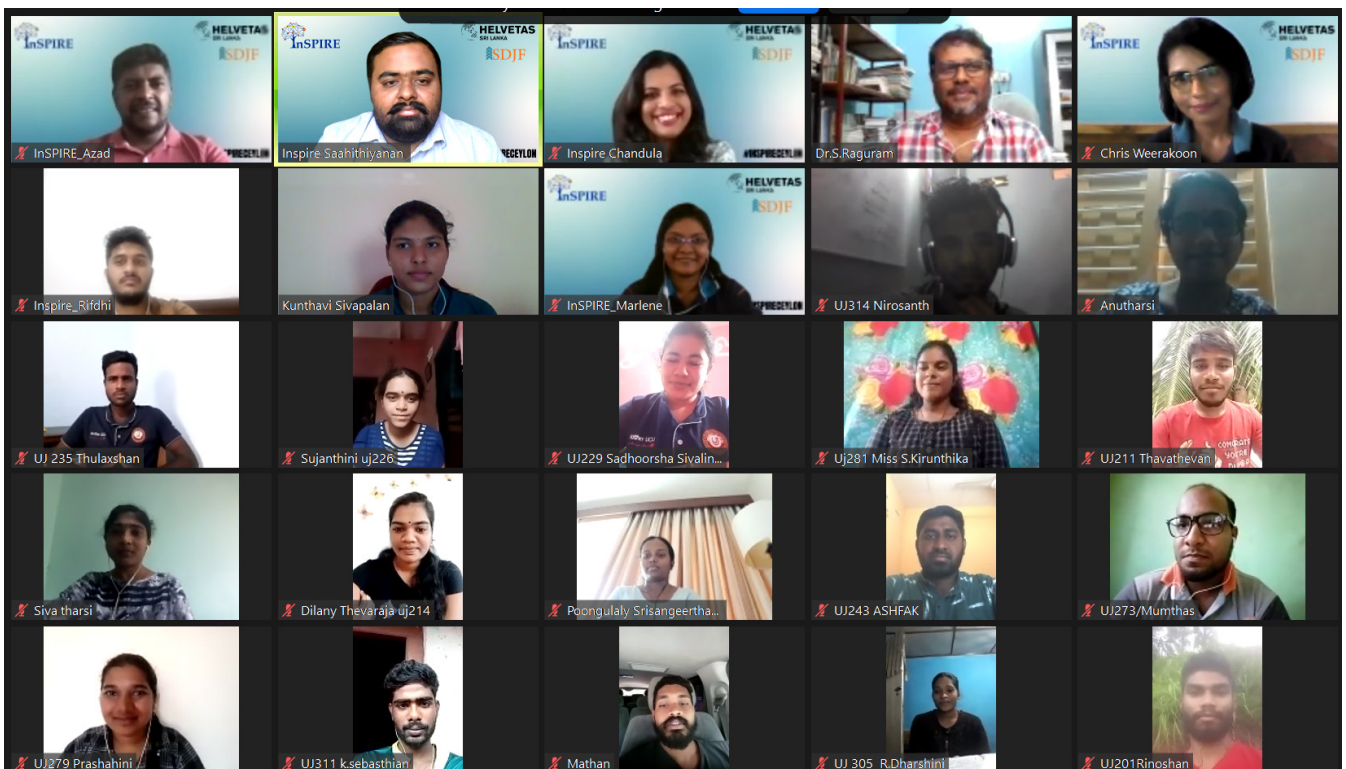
InSPIRE HELVETAS SDJF
InSPIRE_Azad
InSPIRE HELVETAS SDJF
Inspire Saahithiyanan
InSPIRE HELVETAS SDJF
Inspire Chandula
#INSPIRECEYLON
Dr.S.Raguram
InSPIRE HELVETAS SDJF
Chris Weerakoon
Inspire_Rifdhi
Kunthavi Sivapalan
InSPIRE HELVETAS SRI LANKA SDJF
InSPIRE_Marlene
#INSPIRECEYLON
UJ314 Nirosanth
Anutharsi
UJ 235 Thulaxshan
Sujanthini uj226
UJ229 Sadhoorsha Sivalin...
Uj281 Miss S.Kirunthika
UJ211 Thavathevan
Siva tharsi
Dilany Thevaraja uj214
Poongulaly Srisangeertha...
UJ243 ASHFAK
UJ273/Mumthas
UJ279 Prashahini
UJ311 k.sebasthian
Mathan
UJ 305 R.Dharshini
UJ201Rinoshan